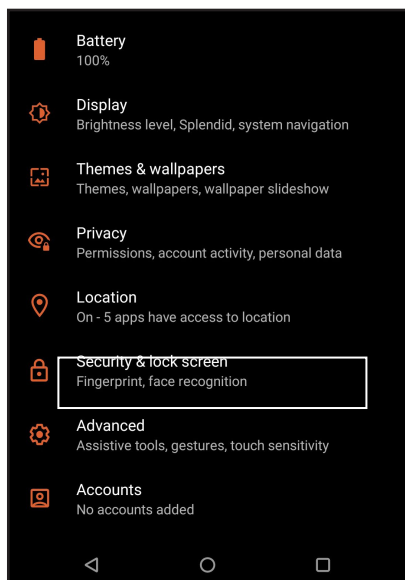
Battery
100%

Display
Brightness level, Splendid, system navigation

Themes & wallpapers
Themes, wallpapers, wallpaper slideshow

Privacy
Permissions, account activity, personal data

Location
On - 5 apps have access to location

Security & lock screen
Fingerprint, face recognition

Advanced
Assistive tools, gestures, touch sensitivity

Accounts
No accounts added